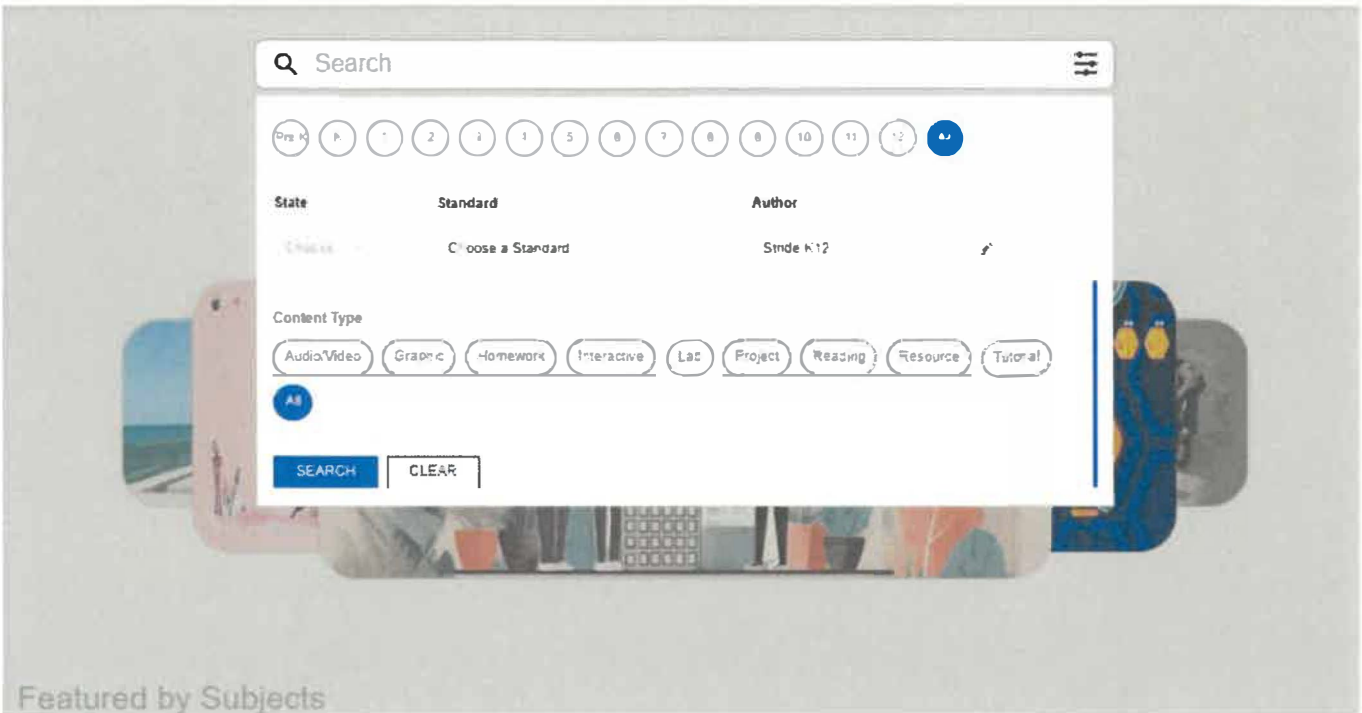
Search

Pre K K 1 2 3 4 5 6 7 8 9 10 11 12 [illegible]

State

Standard

Author

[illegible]

Choose a Standard

Stride K12

Content Type

Audio/Video Graphic Homework Interactive Lab Project Reading Resource Tutorial All

SEARCH CLEAR

Featured by Subjects